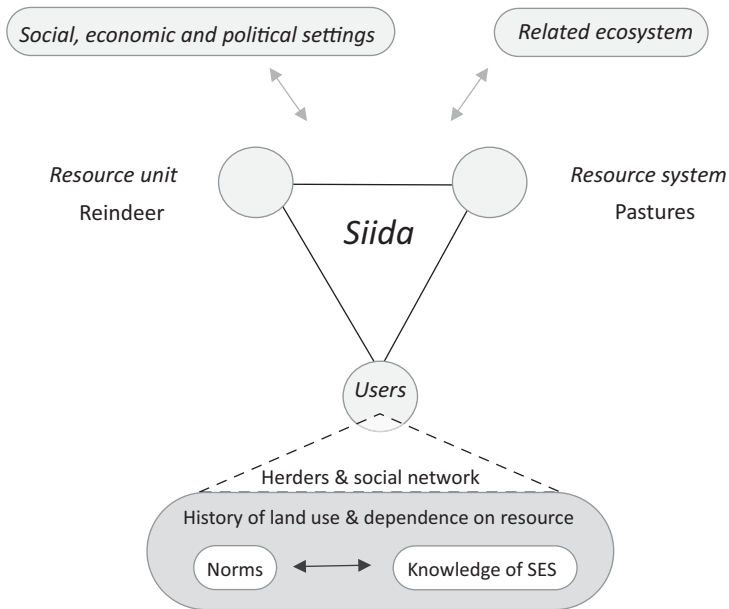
Social, economic and political settings

Related ecosystem

Resource unit
Reindeer

Resource system
Pastures

Siida

Users

Herders & social network

History of land use & dependence on resource

Norms

Knowledge of SES